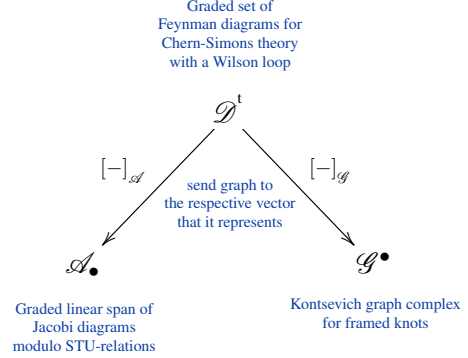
Graded set of Feynman diagrams for Chern-Simons theory with a Wilson loop

$\mathscr{D}^{\mathrm{t}}$

$[-]_{\mathscr{A}}$

send graph to the respective vector that it represents

$[-]_{\mathscr{G}}$

$\mathscr{A}_{\bullet}$

$\mathscr{G}^{\bullet}$

Graded linear span of Jacobi diagrams modulo STU-relations

Kontsevich graph complex for framed knots